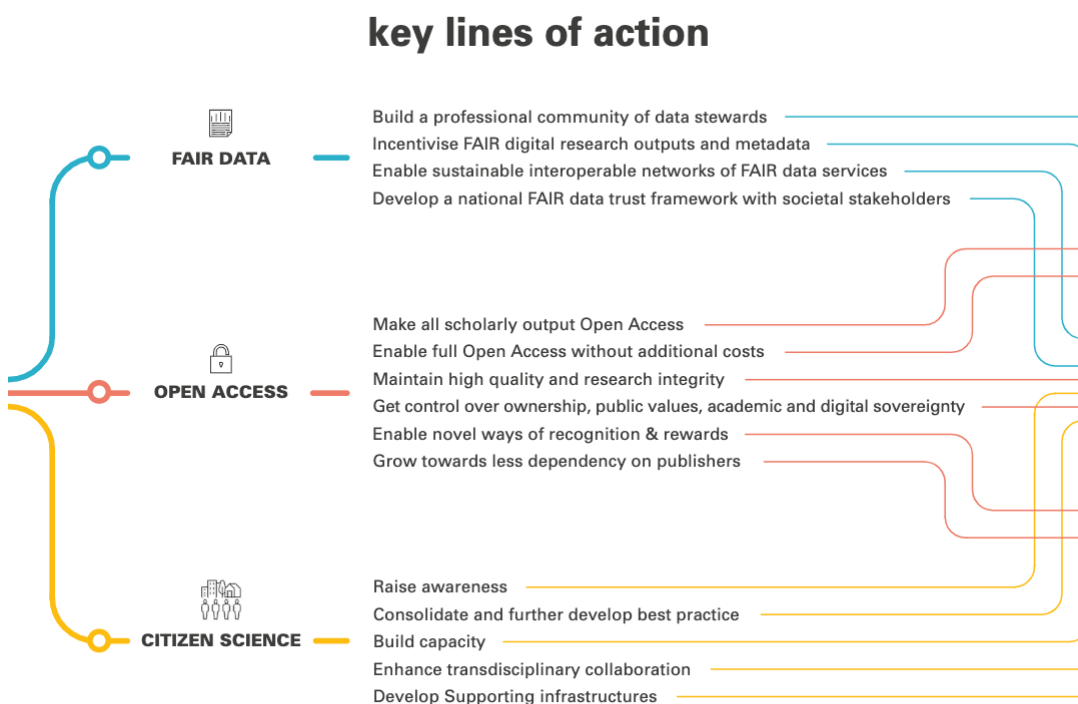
key lines of action

FAIR DATA

Build a professional community of data stewards
Incentivise FAIR digital research outputs and metadata
Enable sustainable interoperable networks of FAIR data services
Develop a national FAIR data trust framework with societal stakeholders

OPEN ACCESS

Make all scholarly output Open Access
Enable full Open Access without additional costs
Maintain high quality and research integrity
Get control over ownership, public values, academic and digital sovereignty
Enable novel ways of recognition & rewards
Grow towards less dependency on publishers

CITIZEN SCIENCE

Raise awareness
Consolidate and further develop best practice
Build capacity
Enhance transdisciplinary collaboration
Develop Supporting infrastructures